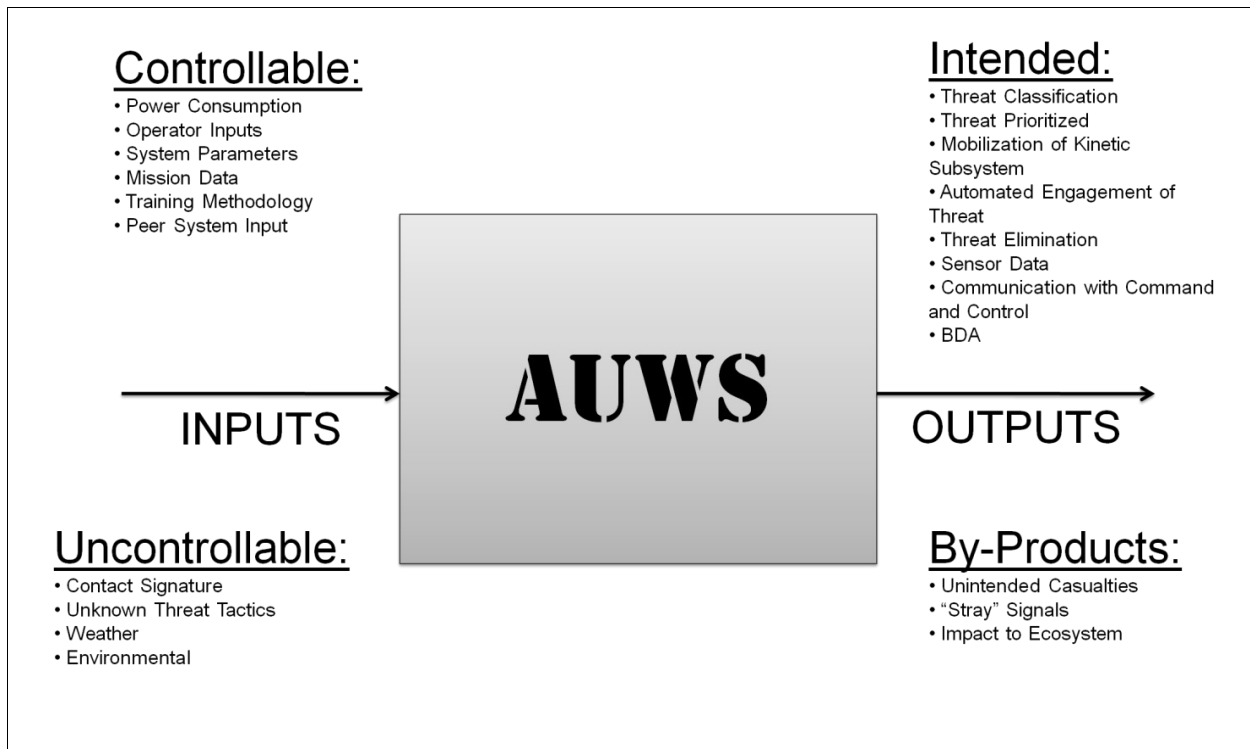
Controllable:
• Power Consumption
• Operator Inputs
• System Parameters
• Mission Data
• Training Methodology
• Peer System Input

Intended:
• Threat Classification
• Threat Prioritized
• Mobilization of Kinetic Subsystem
• Automated Engagement of Threat
• Threat Elimination
• Sensor Data
• Communication with Command and Control
• BDA

INPUTS

AUWS

OUTPUTS

Uncontrollable:
• Contact Signature
• Unknown Threat Tactics
• Weather
• Environmental

By-Products:
• Unintended Casualties
• "Stray" Signals
• Impact to Ecosystem